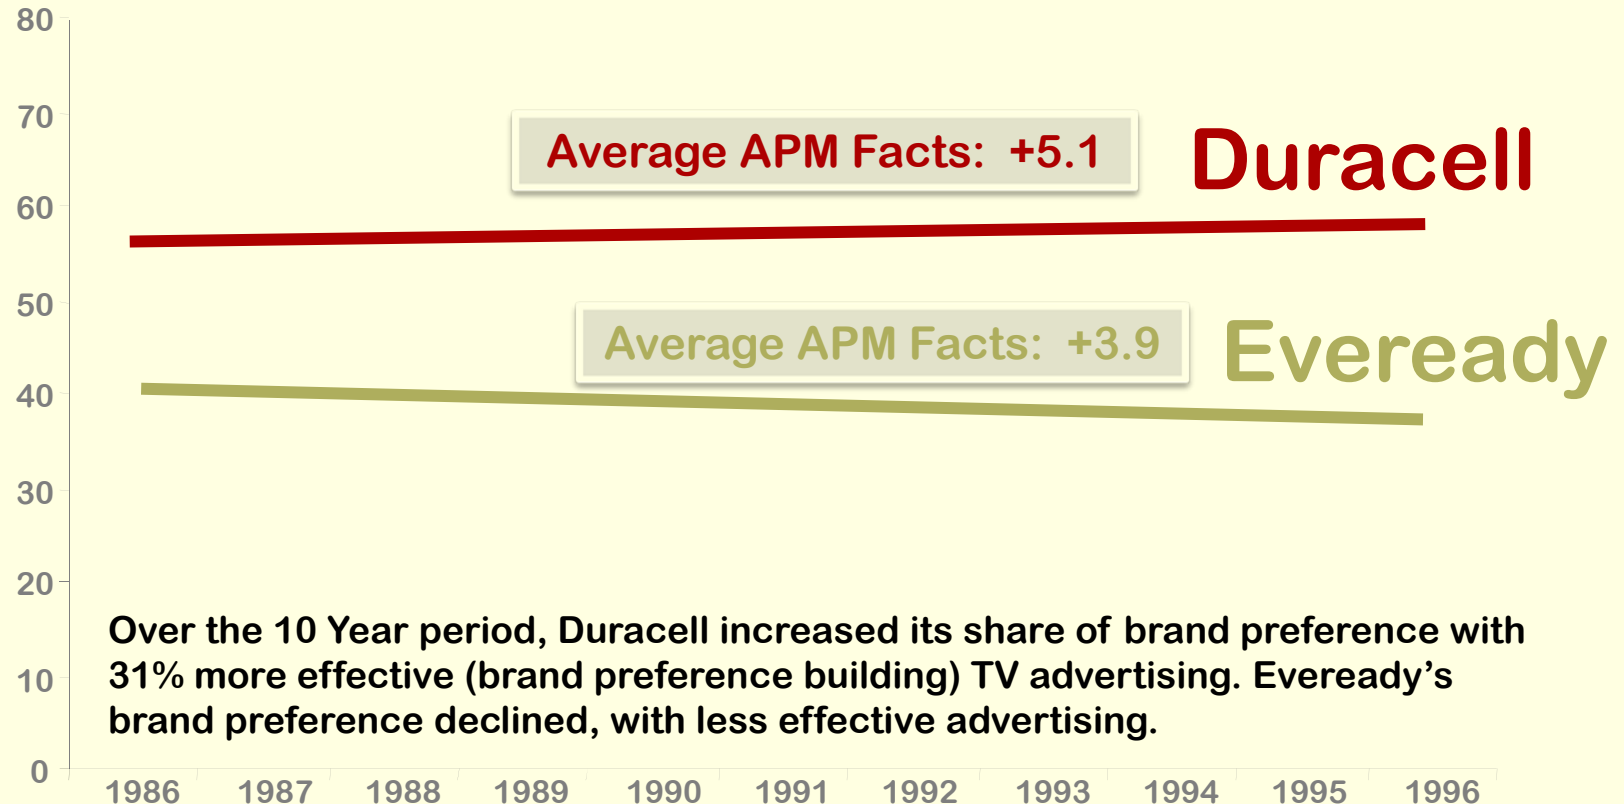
80
70
60
50
40
30
20
10
0

Average APM Facts: +5.1
Duracell

Average APM Facts: +3.9
Eveready

Over the 10 Year period, Duracell increased its share of brand preference with 31% more effective (brand preference building) TV advertising. Eveready’s brand preference declined, with less effective advertising.

1986 1987 1988 1989 1990 1991 1992 1993 1994 1995 1996